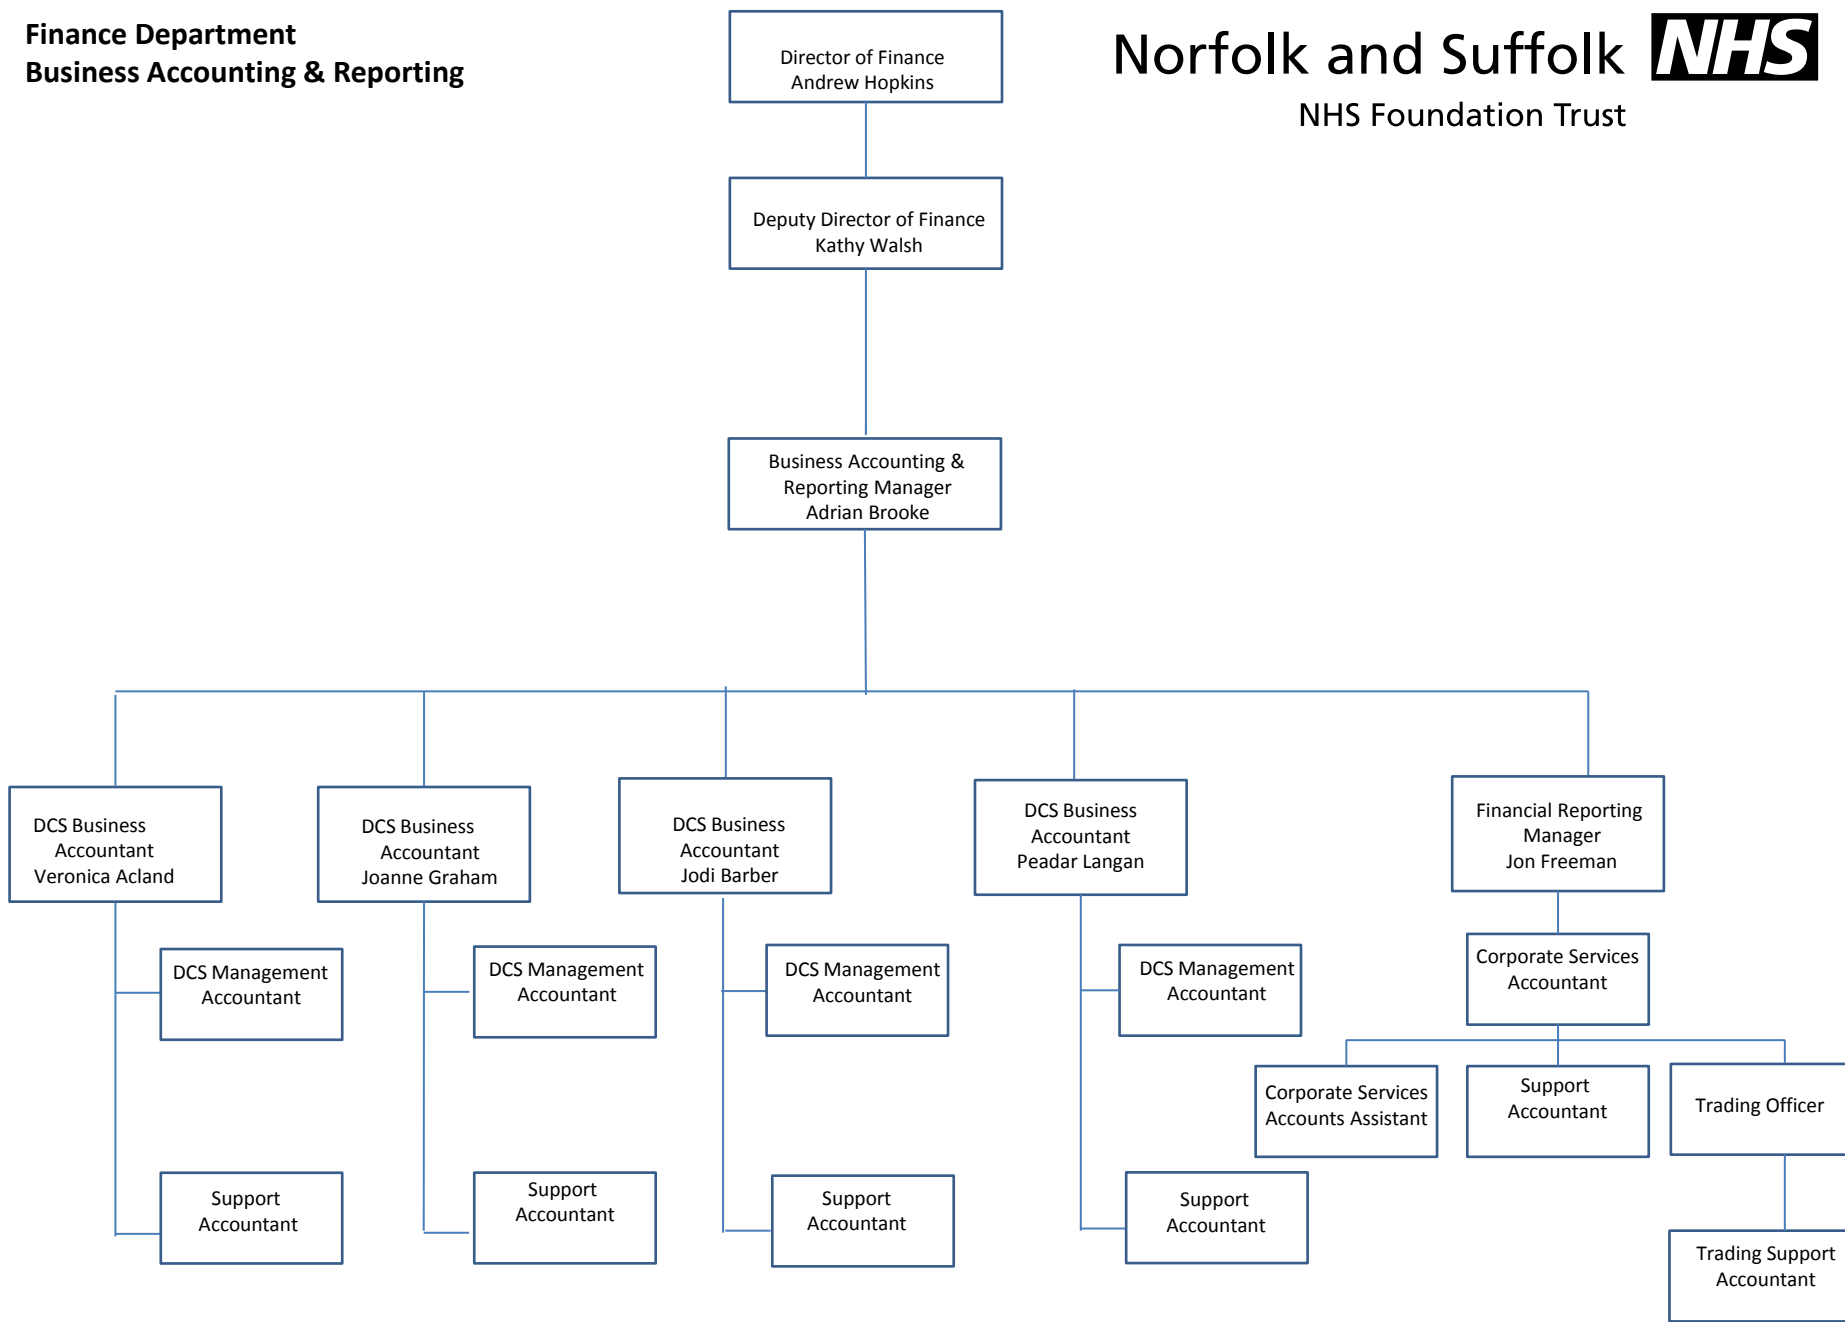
Finance Department
Business Accounting & Reporting

Director of Finance
Andrew Hopkins

Norfolk and Suffolk NHS
NHS Foundation Trust

Deputy Director of Finance
Kathy Walsh

Business Accounting & Reporting Manager
Adrian Brooke

DCS Business Accountant
Veronica Acland

DCS Management Accountant

Support Accountant

DCS Business Accountant
Joanne Graham

DCS Management Accountant

Support Accountant

DCS Business Accountant
Jodi Barber

DCS Management Accountant

Support Accountant

DCS Business Accountant
Peadar Langan

DCS Management Accountant

Support Accountant

Financial Reporting Manager
Jon Freeman

Corporate Services Accountant

Corporate Services Accounts Assistant

Support Accountant

Trading Officer

Trading Support Accountant